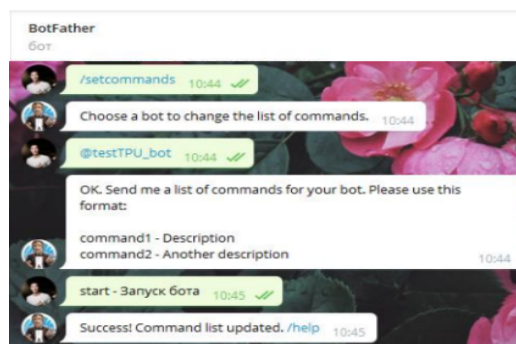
BotFather
бот

/setcommands 10:44

Choose a bot to change the list of commands. 10:44

@testTPU_bot 10:44

OK. Send me a list of commands for your bot. Please use this format:

command1 - Description
command2 - Another description 10:44

start - Запуск бота 10:45

Success! Command list updated. /help 10:45